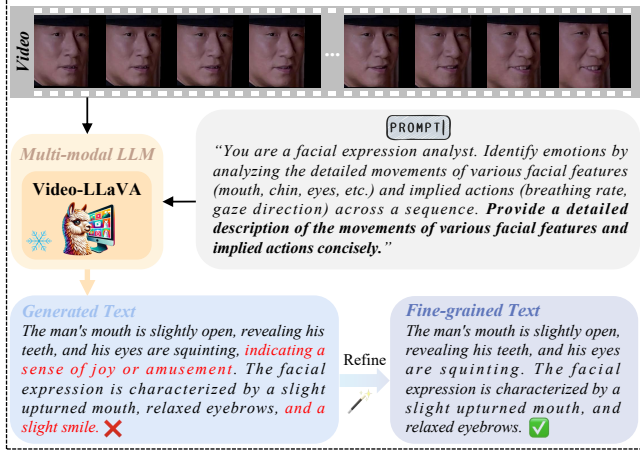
Video

Multi-modal LLM

Video-LLaVA

PROMPT

"You are a facial expression analyst. Identify emotions by analyzing the detailed movements of various facial features (mouth, chin, eyes, etc.) and implied actions (breathing rate, gaze direction) across a sequence. Provide a detailed description of the movements of various facial features and implied actions concisely."

Generated Text

The man's mouth is slightly open, revealing his teeth, and his eyes are squinting, indicating a sense of joy or amusement. The facial expression is characterized by a slight upturned mouth, relaxed eyebrows, and a slight smile. ❌

Refine

Fine-grained Text

The man's mouth is slightly open, revealing his teeth, and his eyes are squinting. The facial expression is characterized by a slight upturned mouth, and relaxed eyebrows. ✅